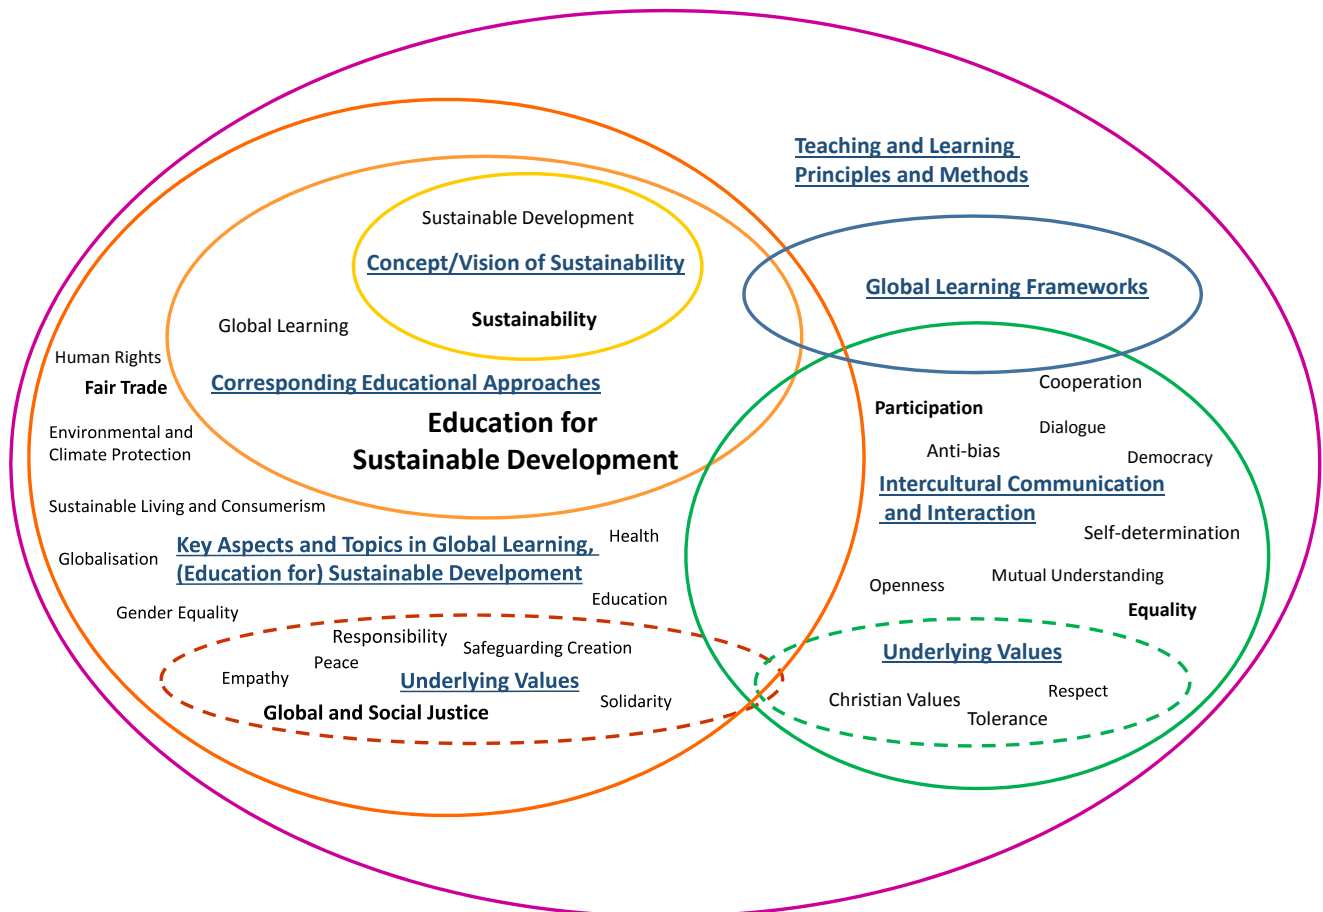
Teaching and Learning Principles and Methods

Sustainable Development

Concept/Vision of Sustainability

Sustainability

Global Learning Frameworks

Global Learning

Human Rights

Fair Trade

Corresponding Educational Approaches

Environmental and Climate Protection

Education for Sustainable Development

Sustainable Living and Consumerism

Globalisation

Key Aspects and Topics in Global Learning, (Education for) Sustainable Develpoment

Health

Education

Gender Equality

Responsibility

Safeguarding Creation

Peace

Empathy

Underlying Values

Solidarity

Global and Social Justice

Cooperation

Participation

Dialogue

Anti-bias

Democracy

Intercultural Communication and Interaction

Self-determination

Openness

Mutual Understanding

Equality

Underlying Values

Christian Values

Respect

Tolerance